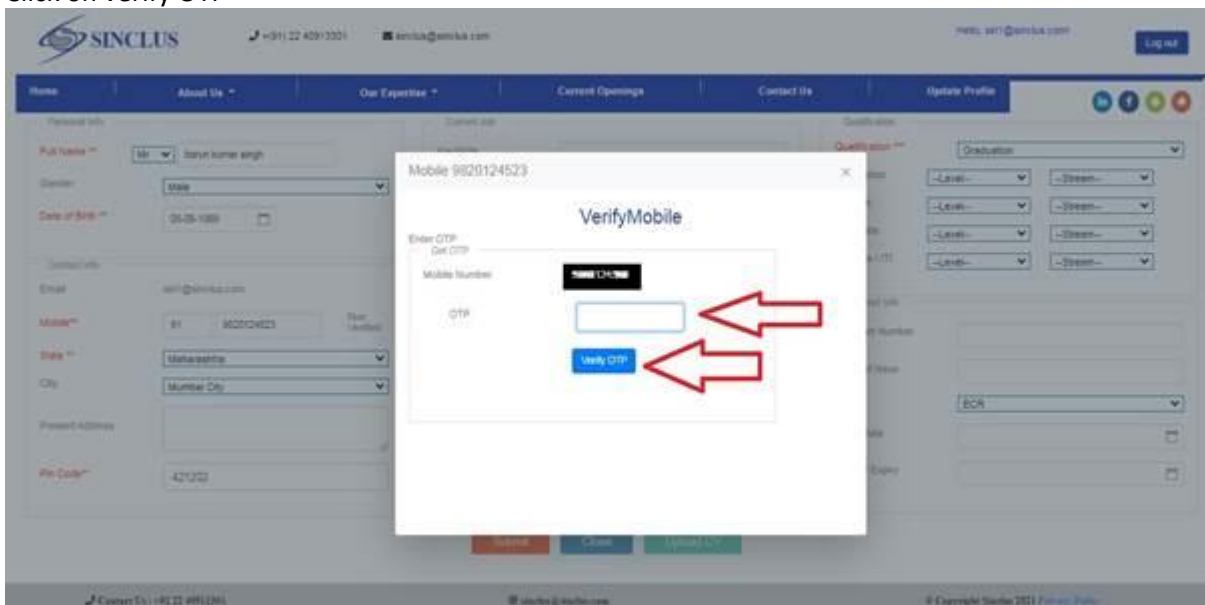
SINCLUS +(91) 22 40913001 sinclus@sinclus.com

Hello, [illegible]@sinclus.com Log out

Home About Us Our Expertise Current Openings Contact Us Update Profile

Personal Info

Full Name* Mr tarun kumar singh

Gender Male

Date of Birth* 05-05-1989

Contact Info

Email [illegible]@sinclus.com

Mobile* 91 9820124523 Not Verified

State* Maharashtra

City Mumbai City

Present Address

Pin Code* 421202

Current Job

Qualification

Qualification* Graduation

--Level-- --Stream--

--Level-- --Stream--

--Level-- --Stream--

--Level-- --Stream--

ECR

Mobile 9820124523 ×

VerifyMobile

Enter OTP

Get OTP

Mobile Number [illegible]

OTP

Verify OTP

Submit Close Upload CV

Contact Us : +91 22 40913001

sinclus@sinclus.com

© Copyright Sinclus 2021 Privacy Policy